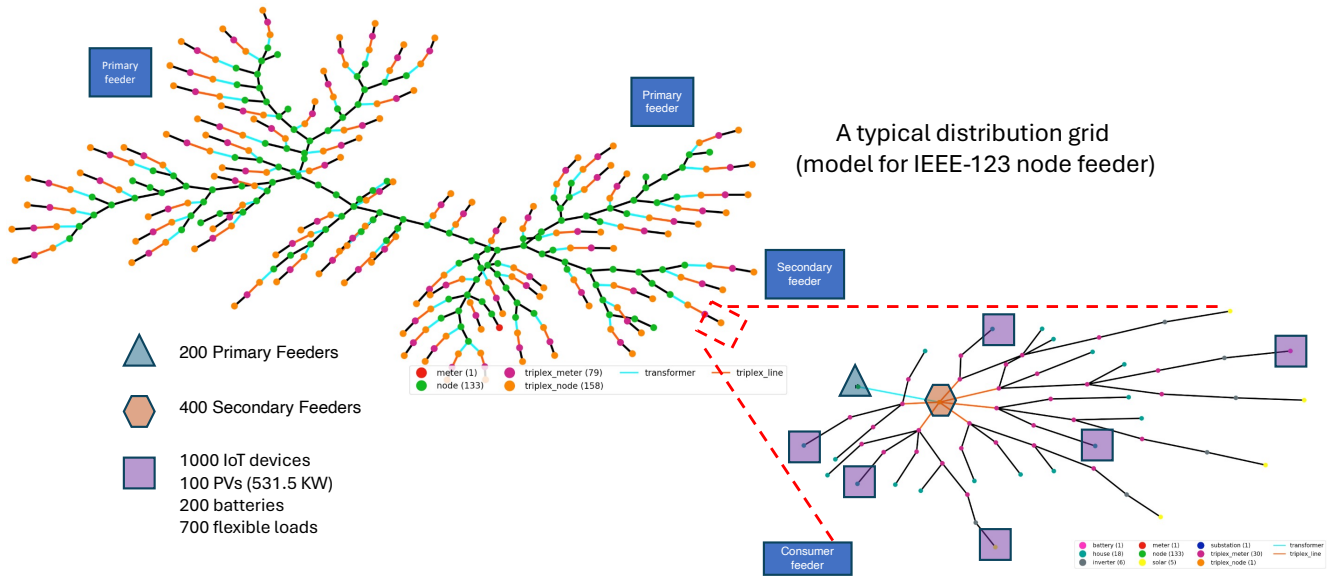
Primary feeder

Primary feeder

A typical distribution grid
(model for IEEE-123 node feeder)

Secondary feeder

meter (1)
node (133)
triplex_meter (79)
triplex_node (158)
transformer
triplex_line

200 Primary Feeders

400 Secondary Feeders

1000 IoT devices
100 PVs (531.5 KW)
200 batteries
700 flexible loads

Consumer feeder

battery (1)
house (18)
inverter (6)
meter (1)
node (133)
solar (5)
substation (1)
triplex_meter (30)
triplex_node (1)
transformer
triplex_line